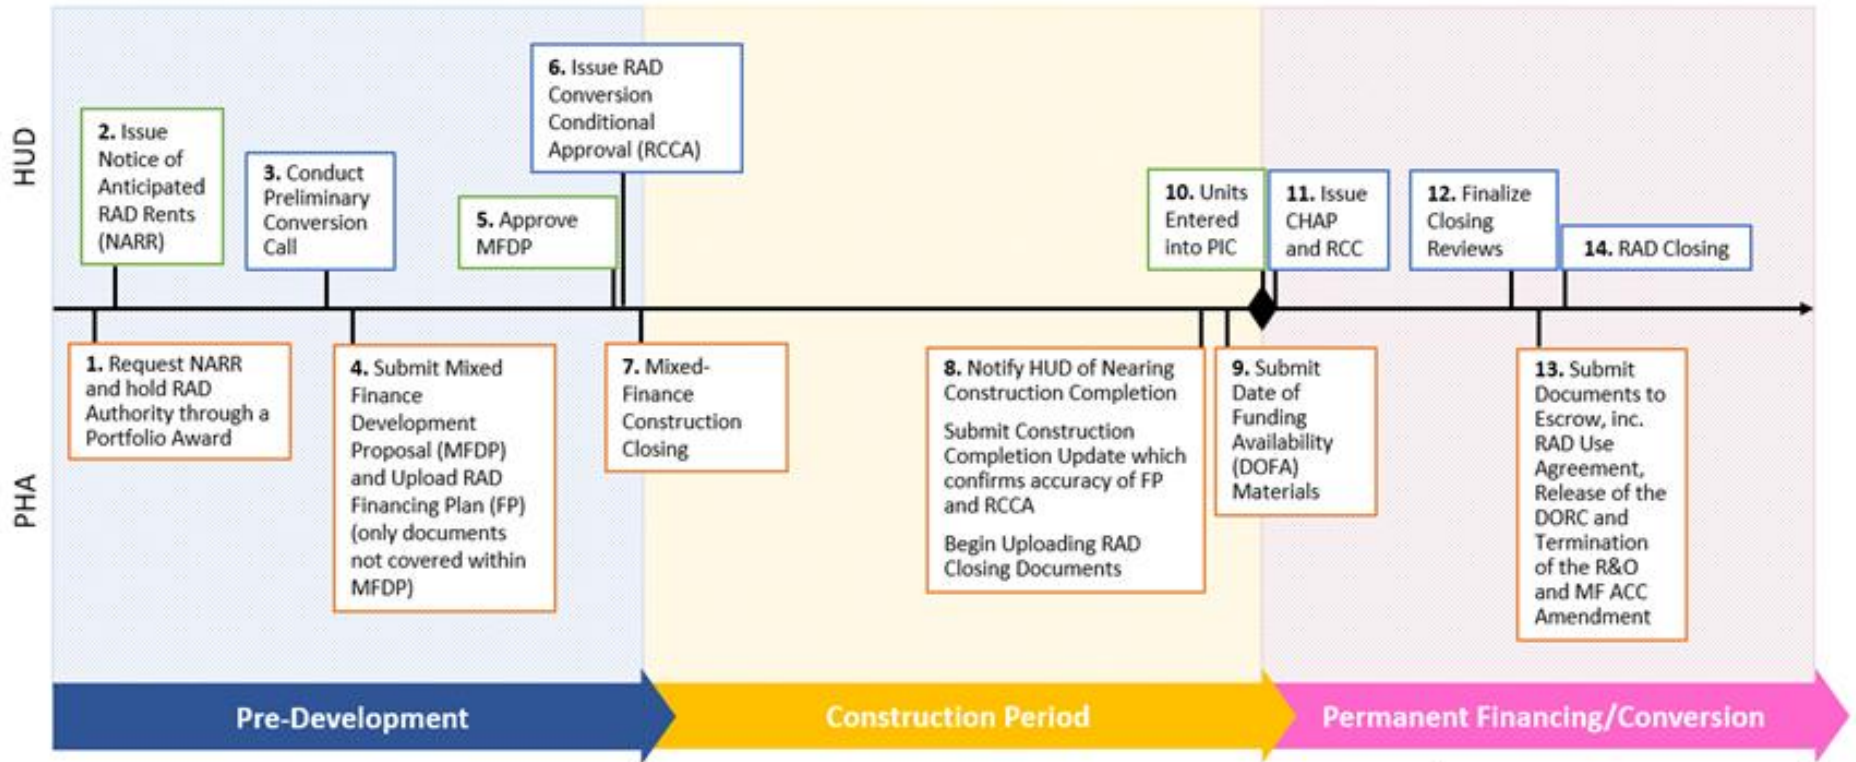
HUD

2. Issue Notice of Anticipated RAD Rents (NARR)

3. Conduct Preliminary Conversion Call

5. Approve MFDP

6. Issue RAD Conversion Conditional Approval (RCCA)

10. Units Entered into PIC

11. Issue CHAP and RCC

12. Finalize Closing Reviews

14. RAD Closing

PHA

1. Request NARR and hold RAD Authority through a Portfolio Award

4. Submit Mixed Finance Development Proposal (MFDP) and Upload RAD Financing Plan (FP) (only documents not covered within MFDP)

7. Mixed-Finance Construction Closing

8. Notify HUD of Nearing Construction Completion

Submit Construction Completion Update which confirms accuracy of FP and RCCA

Begin Uploading RAD Closing Documents

9. Submit Date of Funding Availability (DOFA) Materials

13. Submit Documents to Escrow, inc. RAD Use Agreement, Release of the DORC and Termination of the R&O and MF ACC Amendment

Pre-Development

Construction Period

Permanent Financing/Conversion